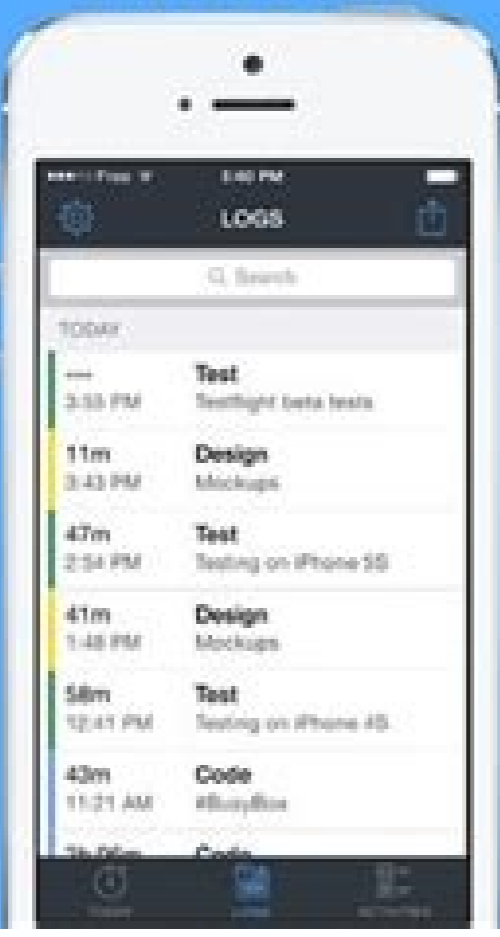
•••○○ Free  3:40 PM

LOGS

Search

TODAY

---
3:55 PM
Test
Testflight beta tests

11m
3:43 PM
Design
Mockups

47m
2:54 PM
Test
Testing on iPhone 5S

41m
1:48 PM
Design
Mockups

58m
12:41 PM
Test
Testing on iPhone 4S

43m
11:21 AM
Code
#BusyBox

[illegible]
Code

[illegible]
Logs
Activities